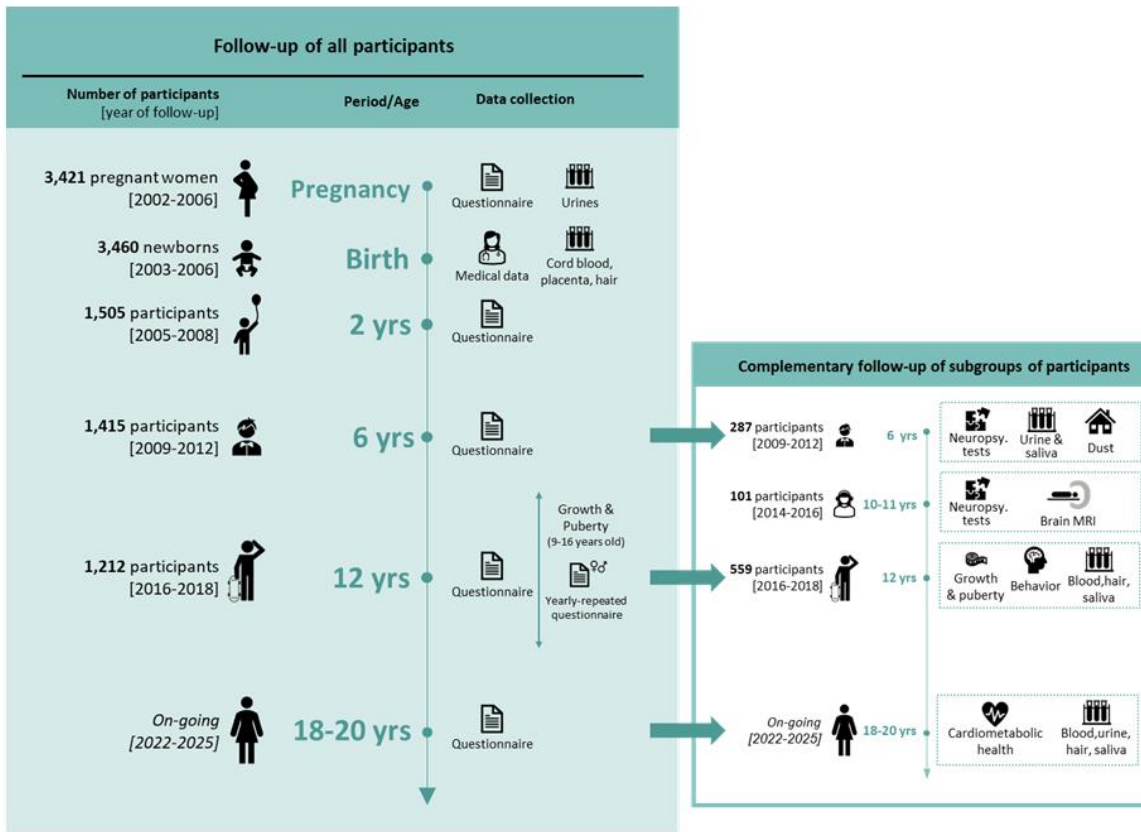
Follow-up of all participants

| Number of participants [year of follow-up] | Period/Age | Data collection |
|---|---|---|
| **3,421** pregnant women [2002-2006] | Pregnancy | Questionnaire, Urines |
| **3,460** newborns [2003-2006] | Birth | Medical data, Cord blood, placenta, hair |
| **1,505** participants [2005-2008] | 2 yrs | Questionnaire |
| **1,415** participants [2009-2012] | 6 yrs | Questionnaire |
| **1,212** participants [2016-2018] | 12 yrs | Questionnaire |
| *On-going [2022-2025]* | 18-20 yrs | Questionnaire |

Growth & Puberty (9-16 years old)

Yearly-repeated questionnaire

Complementary follow-up of subgroups of participants

| Participants | Age | Data collection |
|---|---|---|
| **287** participants [2009-2012] | 6 yrs | Neuropsy. tests, Urine & saliva, Dust |
| **101** participants [2014-2016] | 10-11 yrs | Neuropsy. tests, Brain MRI |
| **559** participants [2016-2018] | 12 yrs | Growth & puberty, Behavior, Blood, hair, saliva |
| *On-going [2022-2025]* | 18-20 yrs | Cardiometabolic health, Blood, urine, hair, saliva |